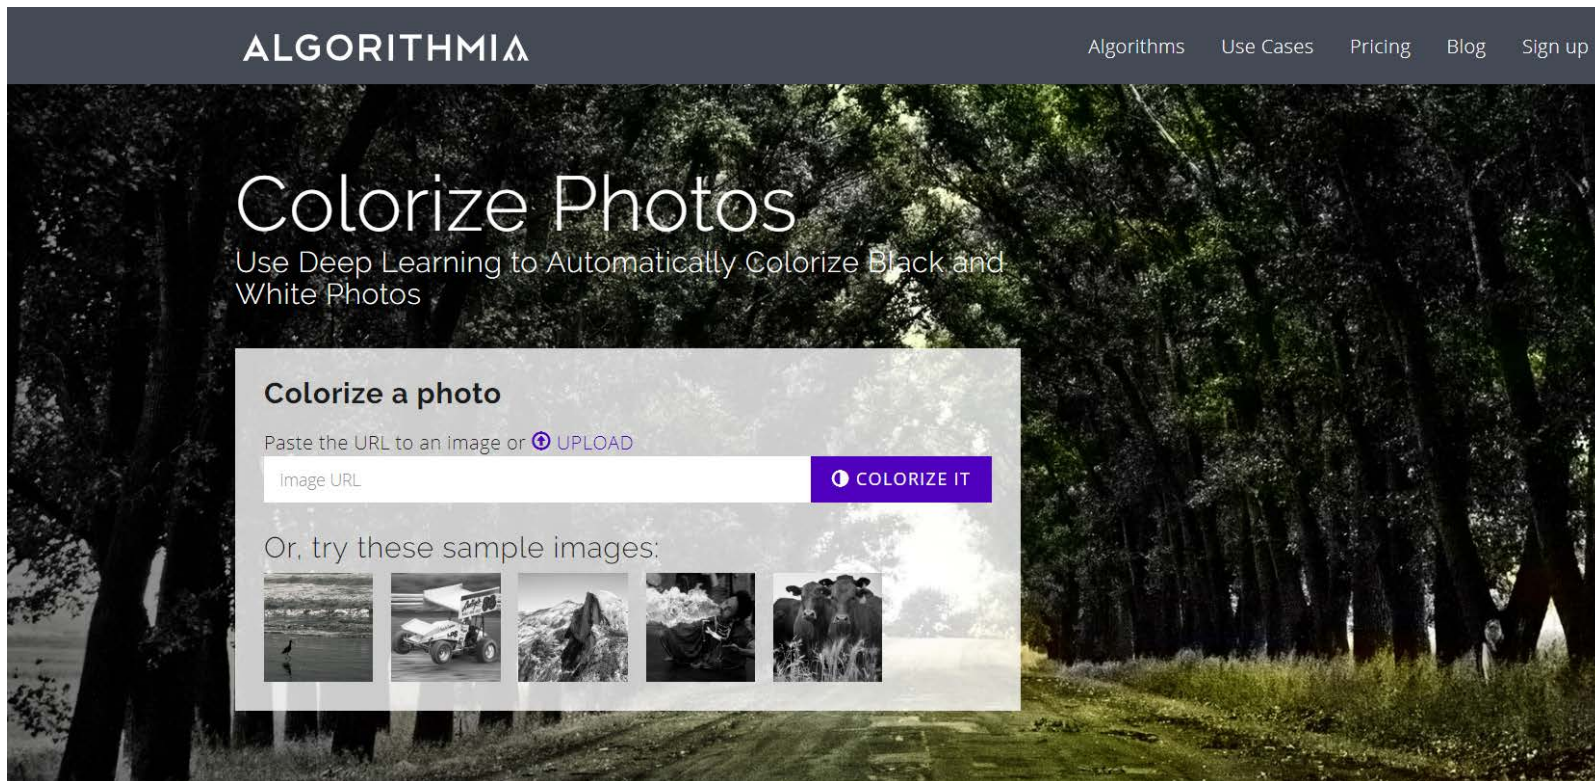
ALGORITHMIA

Algorithms Use Cases Pricing Blog Sign up

Colorize Photos

Use Deep Learning to Automatically Colorize Black and White Photos

Colorize a photo

Paste the URL to an image or UPLOAD

Image URL

COLORIZE IT

Or, try these sample images: